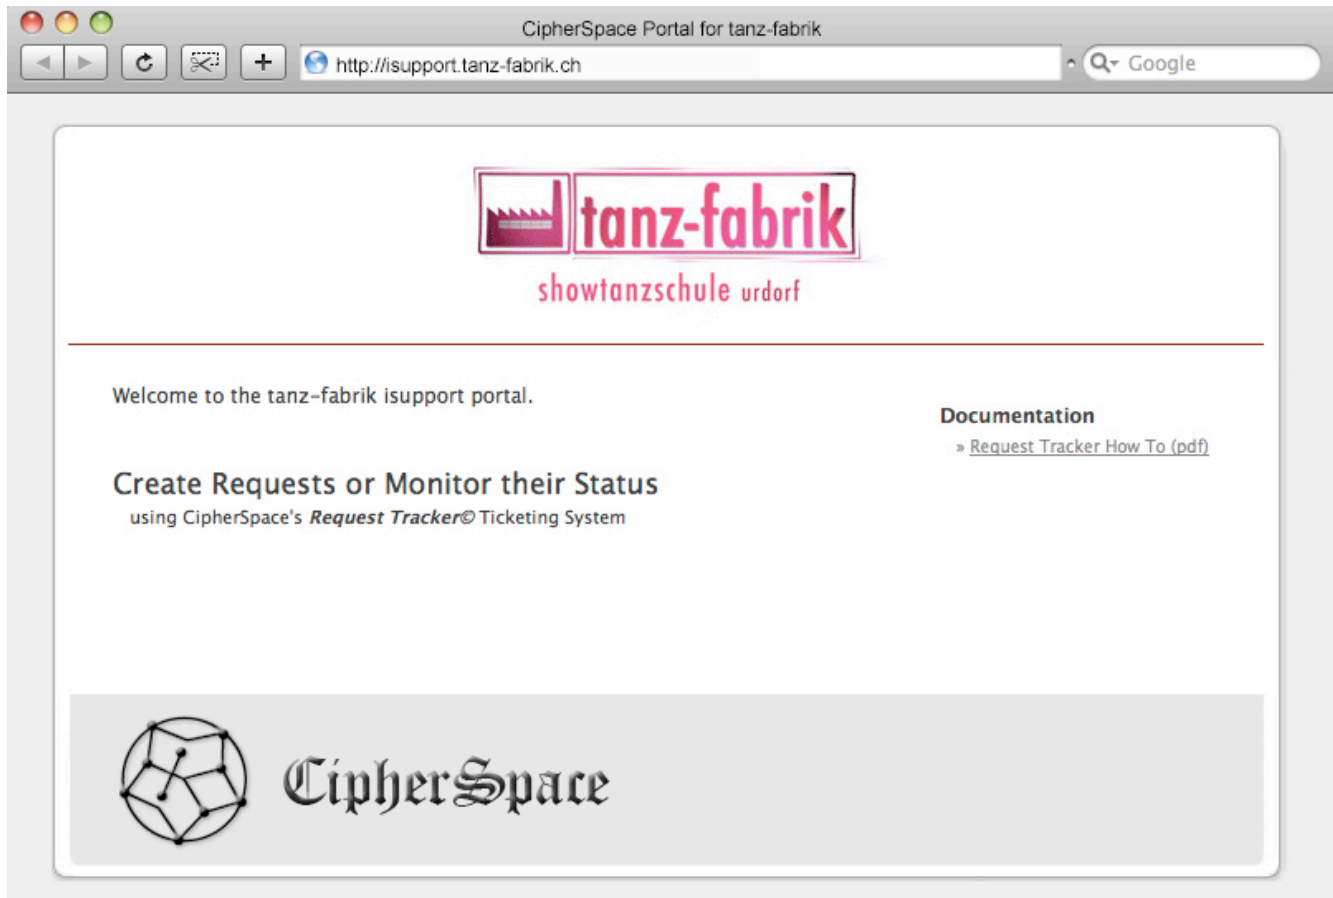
CipherSpace Portal for tanz-fabrik

http://isupport.tanz-fabrik.ch

Google

tanz-fabrik
showtanzschule urdorf

Welcome to the tanz-fabrik isupport portal.

Create Requests or Monitor their Status
using CipherSpace's ***Request Tracker©*** Ticketing System

**Documentation**
» Request Tracker How To (pdf)

CipherSpace